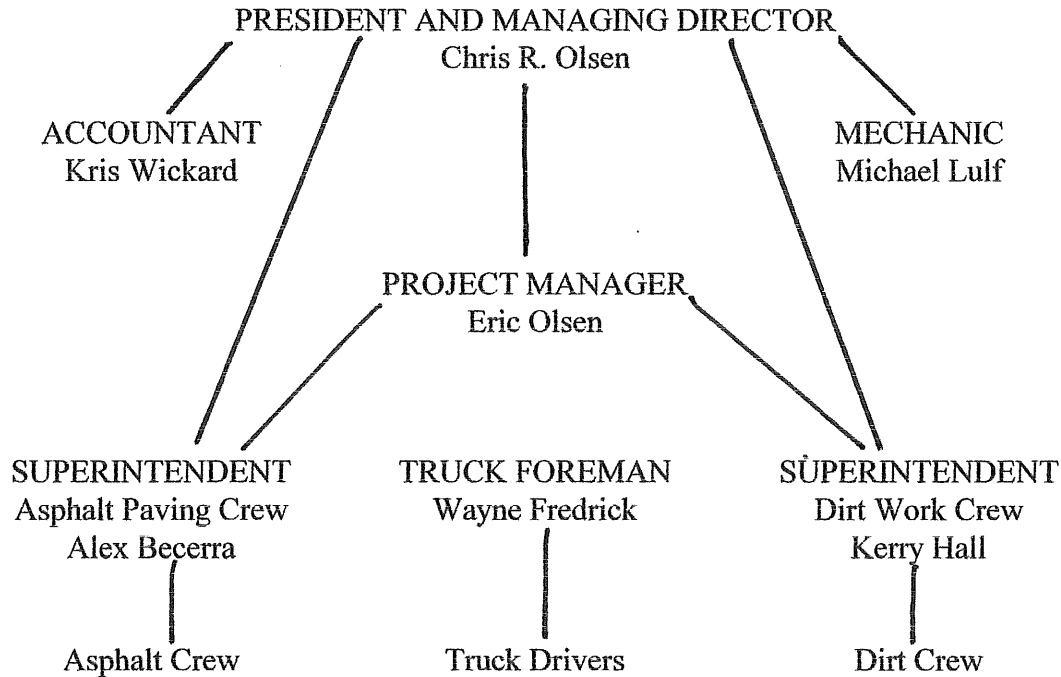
PRESIDENT AND MANAGING DIRECTOR
Chris R. Olsen

ACCOUNTANT
Kris Wickard

MECHANIC
Michael Lulf

PROJECT MANAGER
Eric Olsen

SUPERINTENDENT
Asphalt Paving Crew
Alex Becerra

TRUCK FOREMAN
Wayne Fredrick

SUPERINTENDENT
Dirt Work Crew
Kerry Hall

Asphalt Crew

Truck Drivers

Dirt Crew